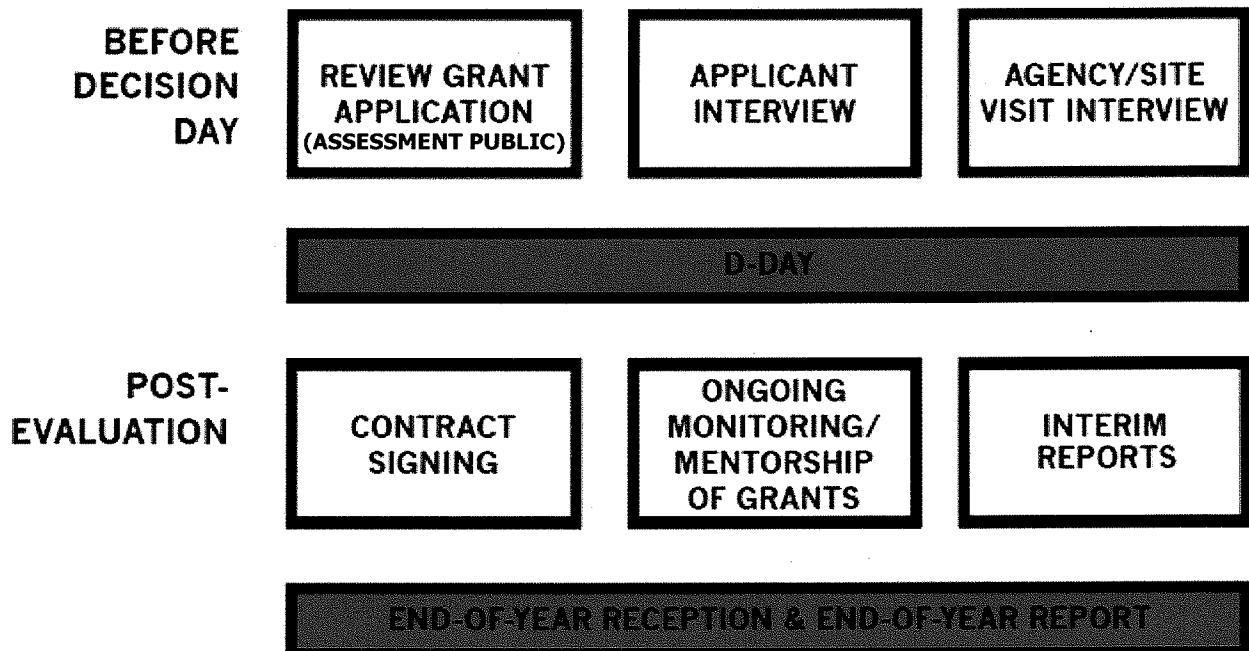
BEFORE DECISION DAY

REVIEW GRANT APPLICATION (ASSESSMENT PUBLIC)

APPLICANT INTERVIEW

AGENCY/SITE VISIT INTERVIEW

D-DAY

POST-EVALUATION

CONTRACT SIGNING

ONGOING MONITORING/ MENTORSHIP OF GRANTS

INTERIM REPORTS

END-OF-YEAR RECEPTION & END-OF-YEAR REPORT